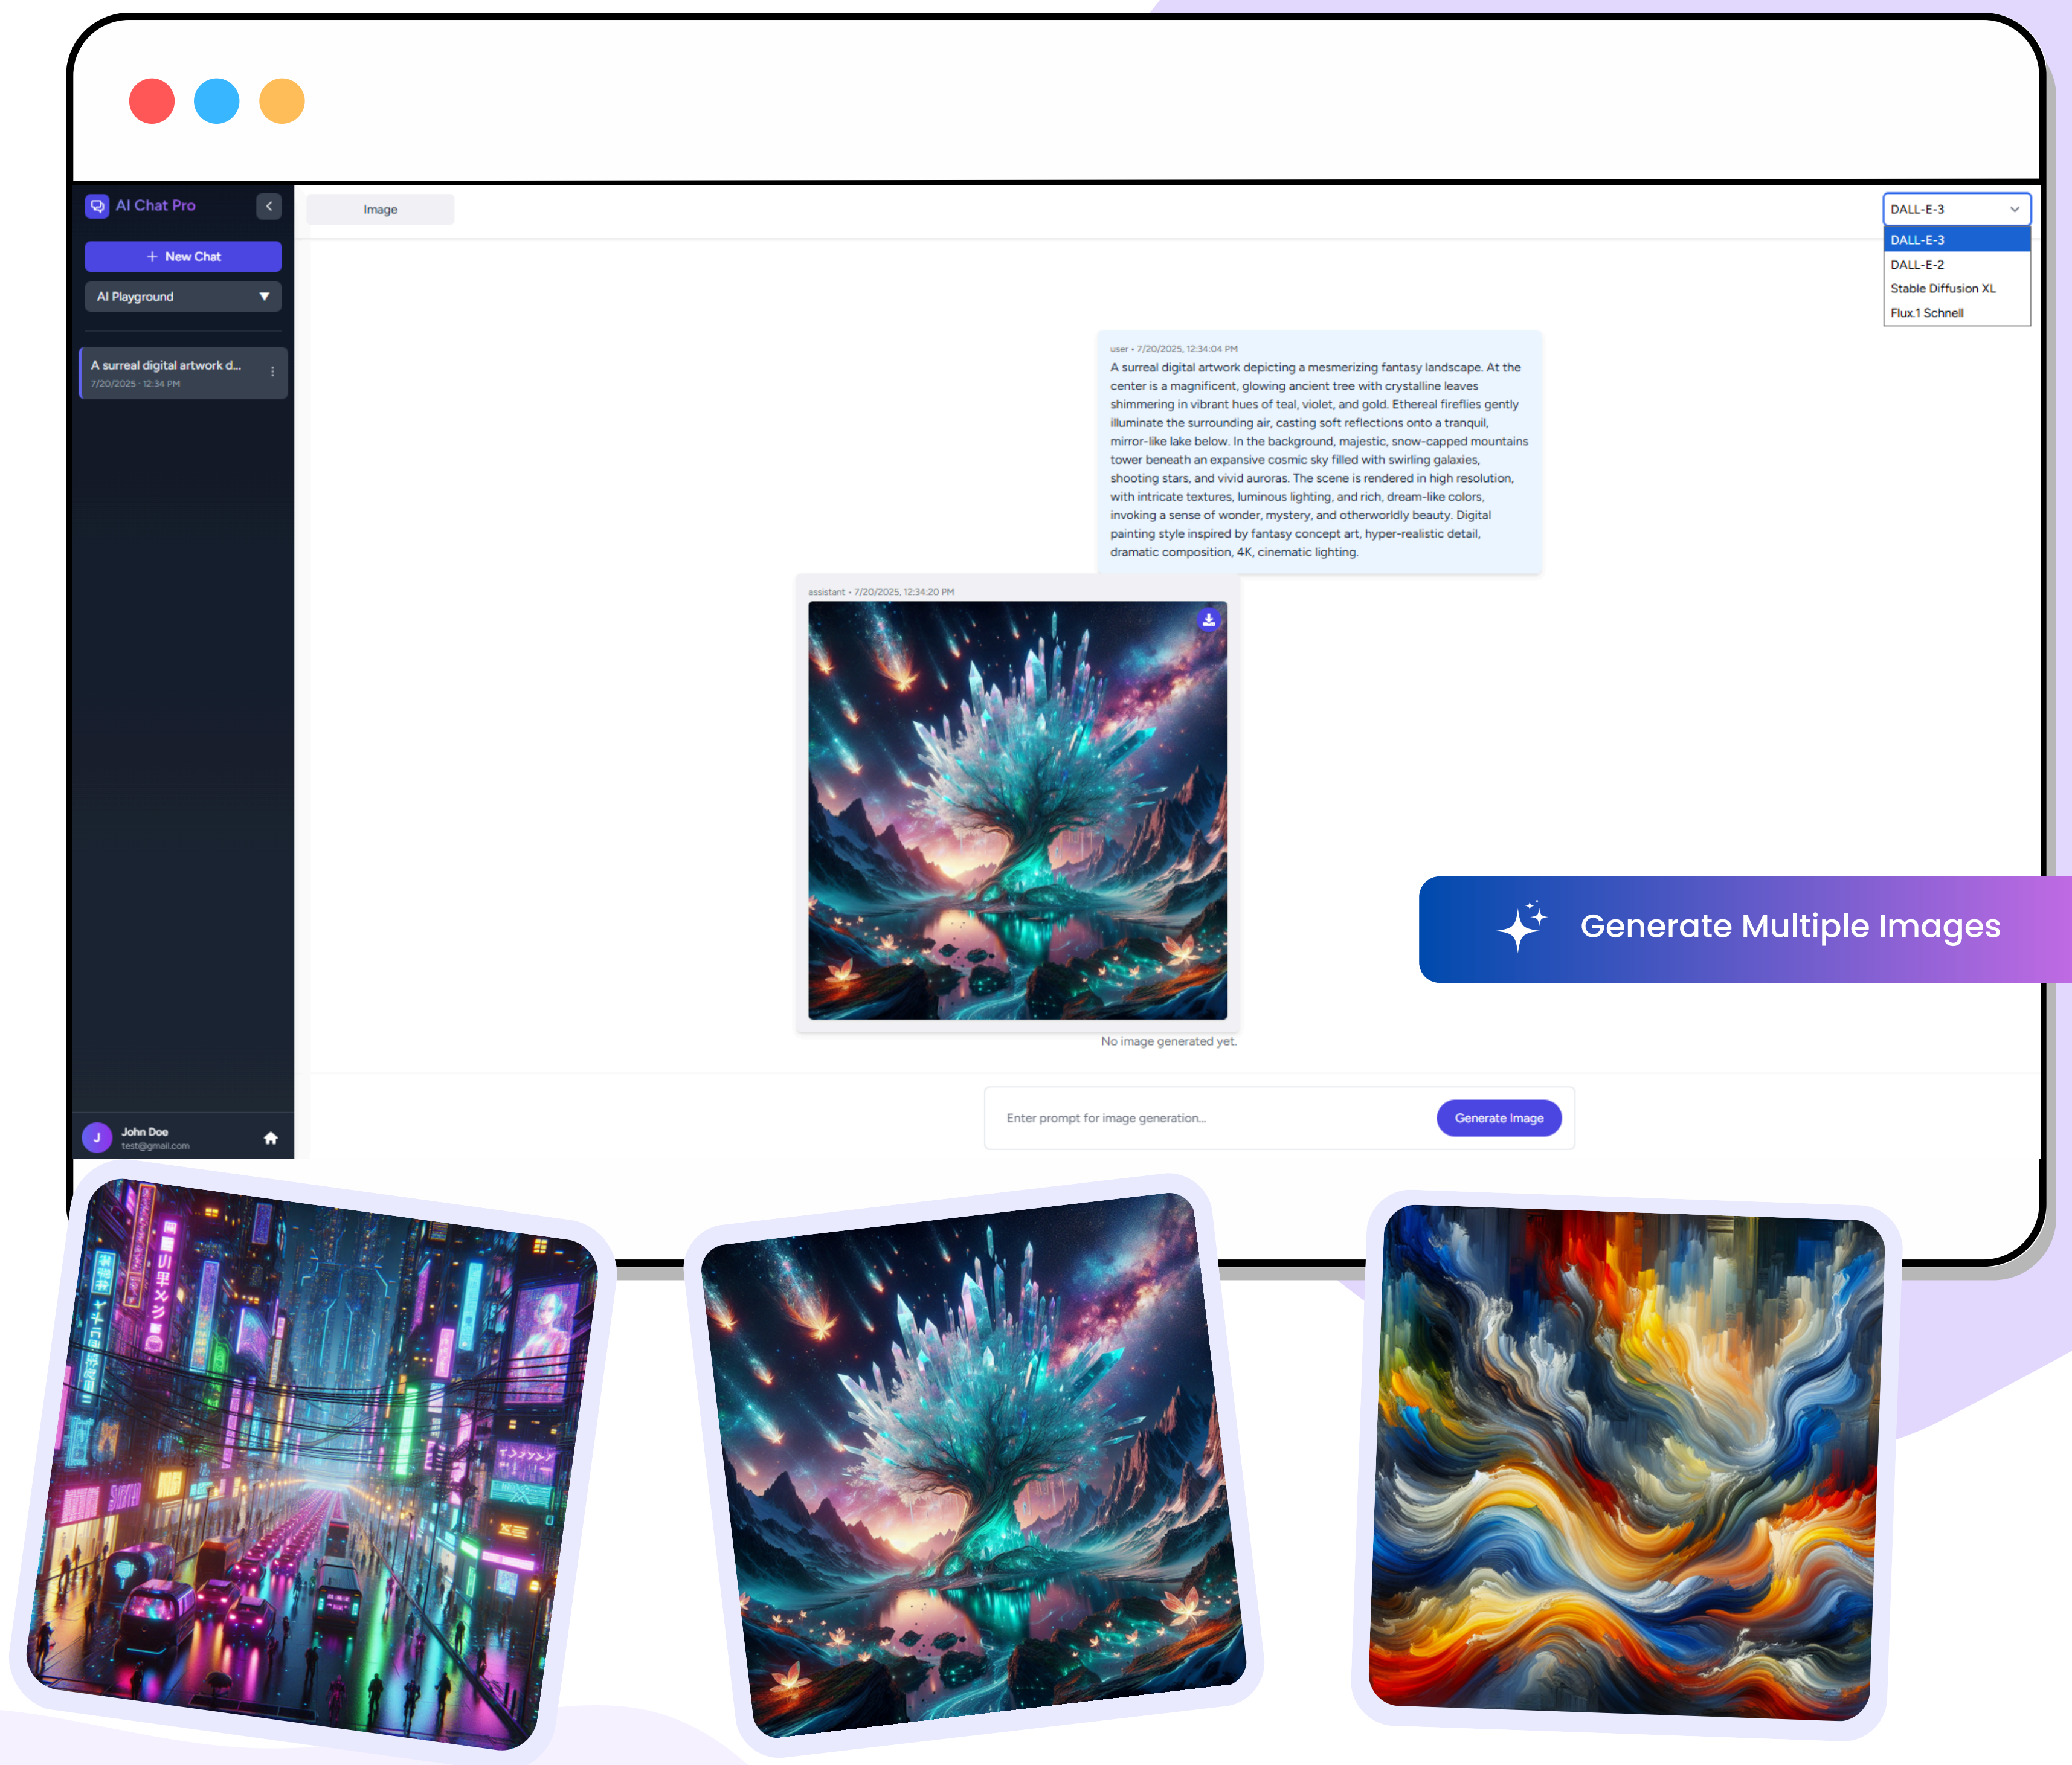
AI Chat Pro

+ New Chat

AI Playground

A surreal digital artwork d...
7/20/2025 · 12:34 PM

John Doe
test@gmail.com

Image

DALL-E-3

DALL-E-3
DALL-E-2
Stable Diffusion XL
Flux.1 Schnell

user • 7/20/2025, 12:34:04 PM
A surreal digital artwork depicting a mesmerizing fantasy landscape. At the center is a magnificent, glowing ancient tree with crystalline leaves shimmering in vibrant hues of teal, violet, and gold. Ethereal fireflies gently illuminate the surrounding air, casting soft reflections onto a tranquil, mirror-like lake below. In the background, majestic, snow-capped mountains tower beneath an expansive cosmic sky filled with swirling galaxies, shooting stars, and vivid auroras. The scene is rendered in high resolution, with intricate textures, luminous lighting, and rich, dream-like colors, invoking a sense of wonder, mystery, and otherworldly beauty. Digital painting style inspired by fantasy concept art, hyper-realistic detail, dramatic composition, 4K, cinematic lighting.

assistant • 7/20/2025, 12:34:20 PM

No image generated yet.

Generate Multiple Images

Enter prompt for image generation...

Generate Image